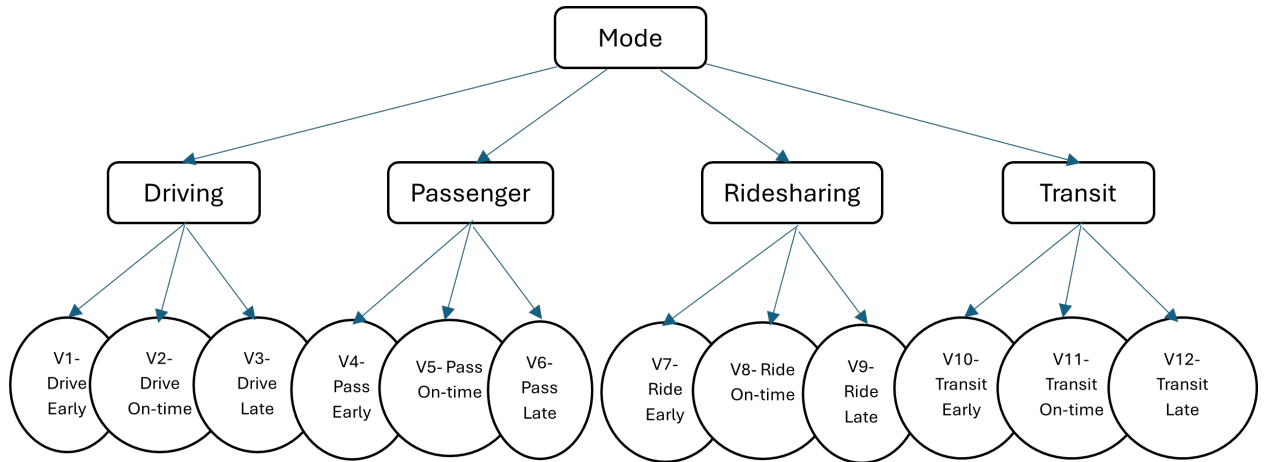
Mode

Driving

Passenger

Ridesharing

Transit

V1- Drive Early

V2- Drive On-time

V3- Drive Late

V4- Pass Early

V5- Pass On-time

V6- Pass Late

V7- Ride Early

V8- Ride On-time

V9- Ride Late

V10- Transit Early

V11- Transit On-time

V12- Transit Late